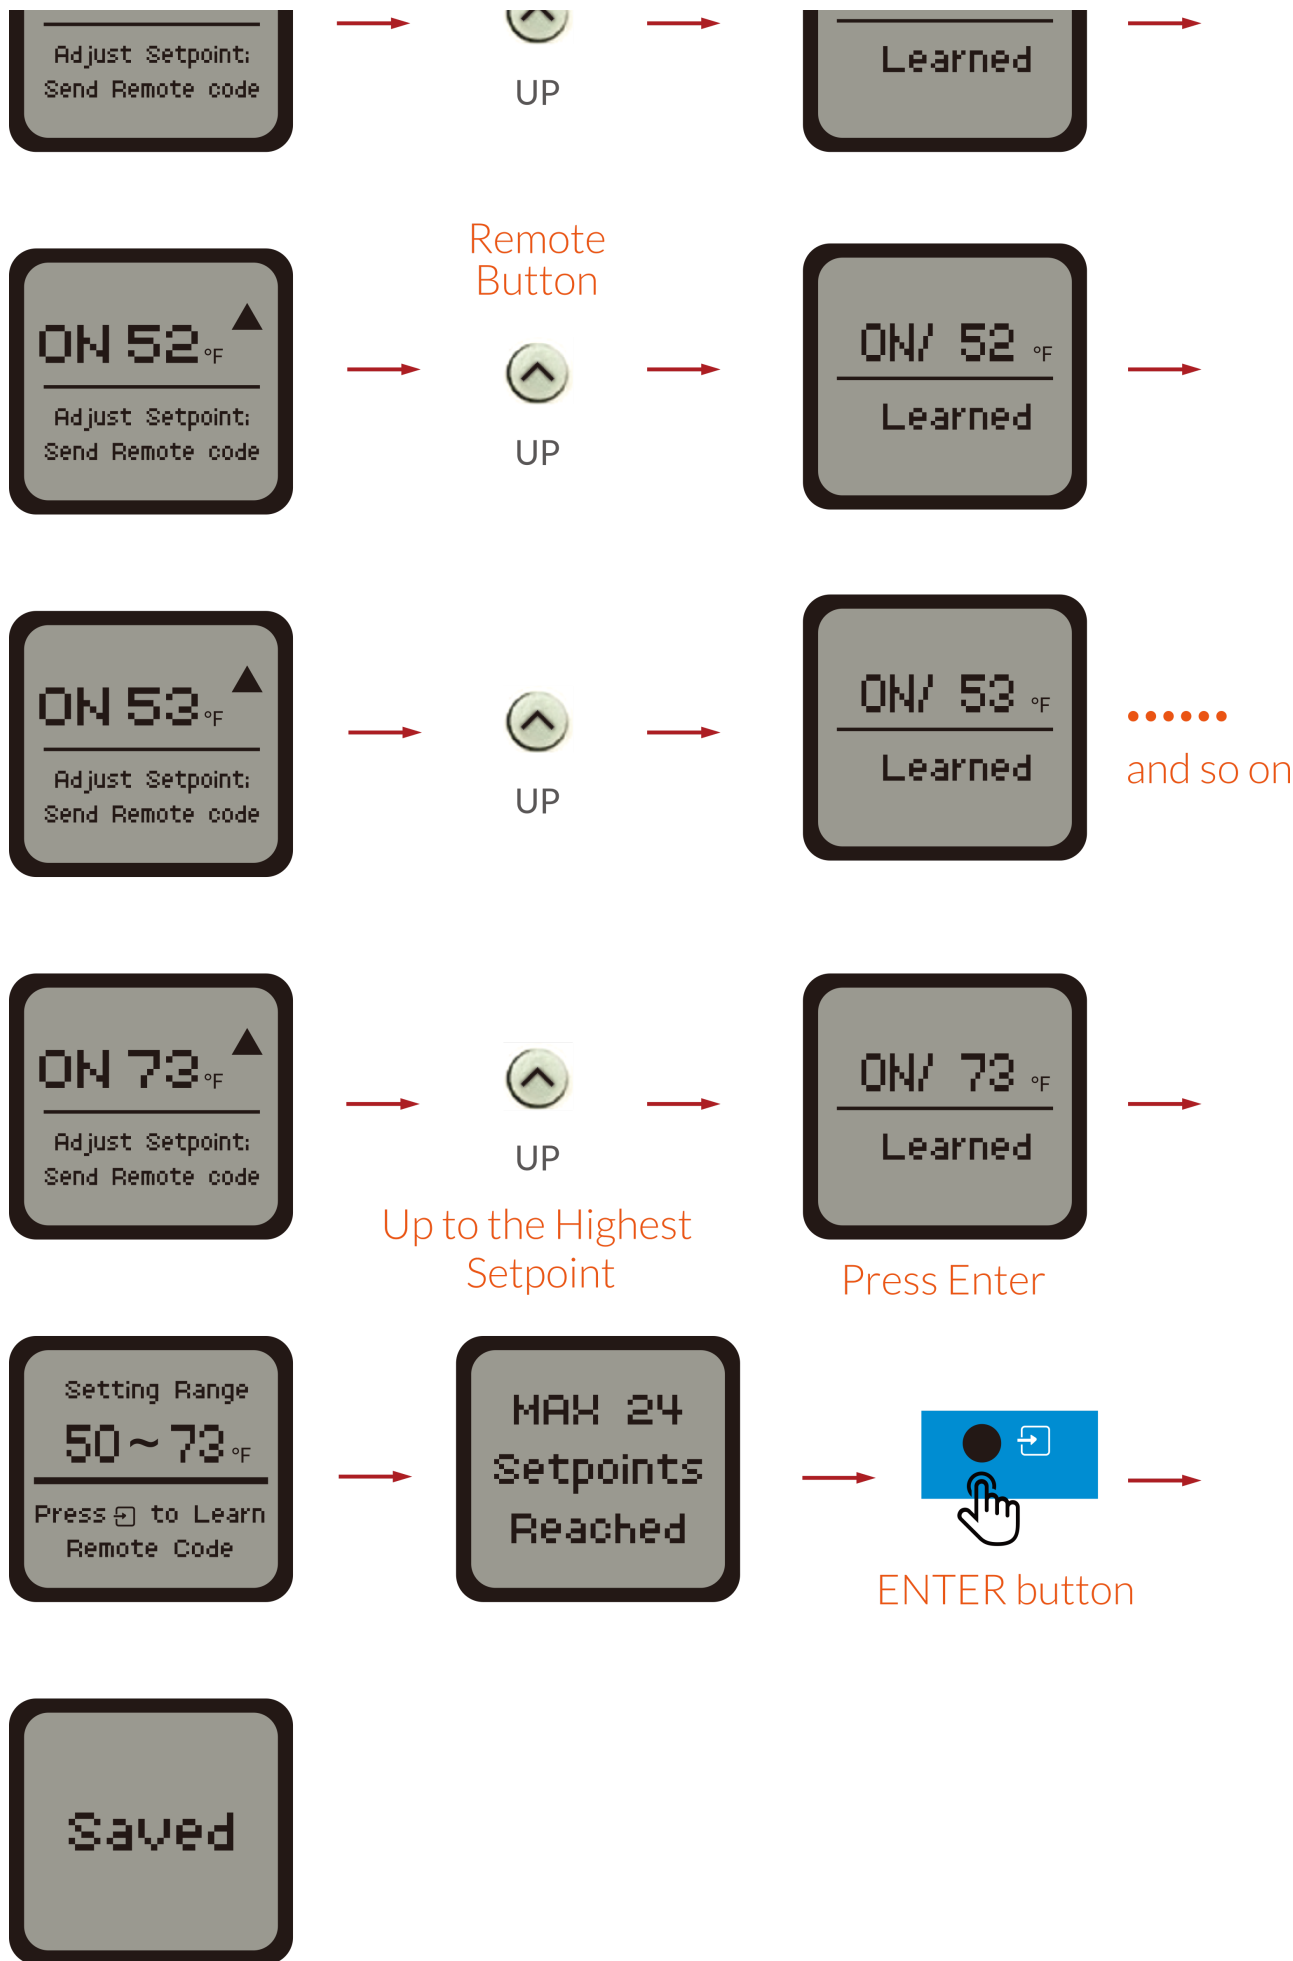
Adjust Setpoint:
Send Remote code

UP

Learned

Remote Button

ON 52 °F
Adjust Setpoint:
Send Remote code

UP

ON/ 52 °F
Learned

ON 53 °F
Adjust Setpoint:
Send Remote code

UP

ON/ 53 °F
Learned

....... and so on

ON 73 °F
Adjust Setpoint:
Send Remote code

UP

Up to the Highest Setpoint

ON/ 73 °F
Learned

Press Enter

Setting Range
50 ~ 73 °F
Press to Learn
Remote Code

MAX 24
Setpoints
Reached

ENTER button

Saved